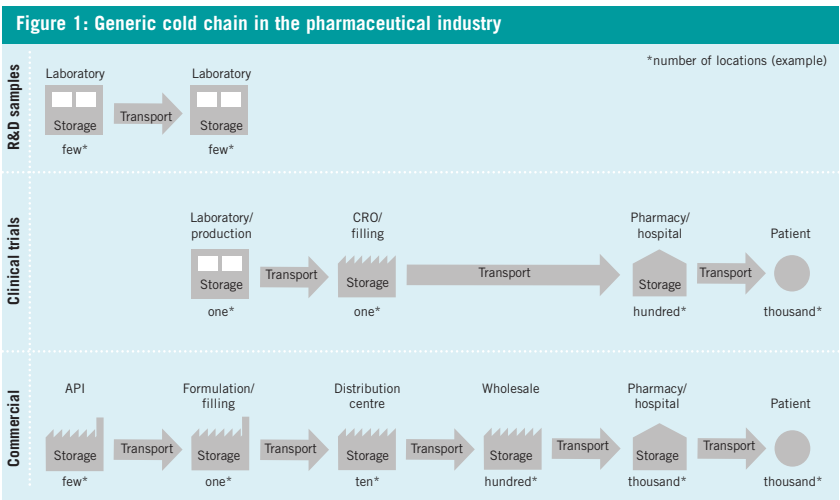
Figure 1: Generic cold chain in the pharmaceutical industry

*number of locations (example)

R&D samples

Laboratory
Storage
few*

Transport

Laboratory
Storage
few*

Clinical trials

Laboratory/production
Storage
one*

Transport

CRO/filling
Storage
one*

Transport

Pharmacy/hospital
Storage
hundred*

Transport

Patient
thousand*

Commercial

API
Storage
few*

Transport

Formulation/filling
Storage
one*

Transport

Distribution centre
Storage
ten*

Transport

Wholesale
Storage
hundred*

Transport

Pharmacy/hospital
Storage
thousand*

Transport

Patient
thousand*